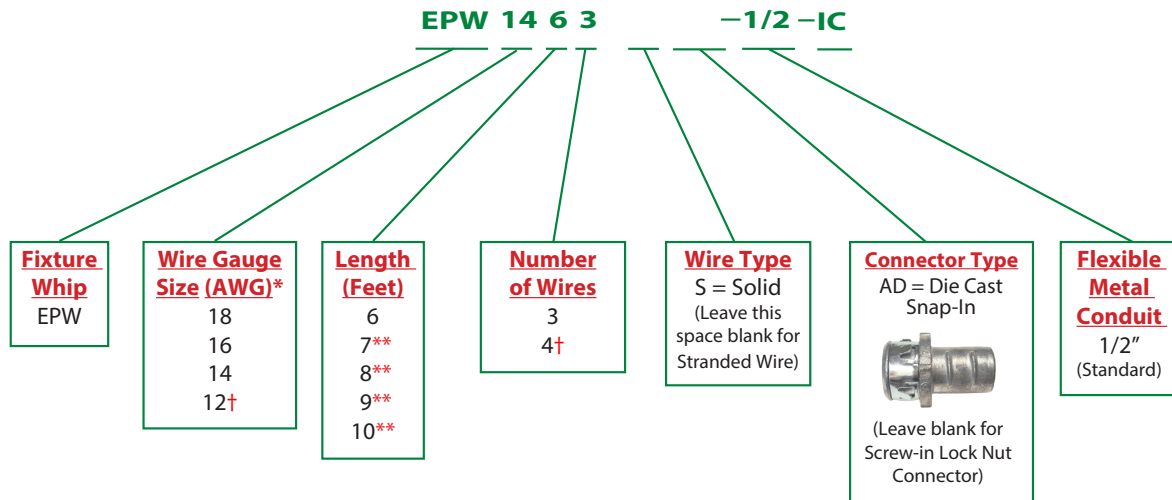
EPW 14 6 3 — — —1/2 —IC

Fixture Whip
EPW

Wire Gauge Size (AWG)*
18
16
14
12†

Length (Feet)
6
7**
8**
9**
10**

Number of Wires
3
4†

Wire Type
S = Solid
(Leave this space blank for Stranded Wire)

Connector Type
AD = Die Cast Snap-In
(Leave blank for Screw-in Lock Nut Connector)

Flexible Metal Conduit
1/2″
(Standard)